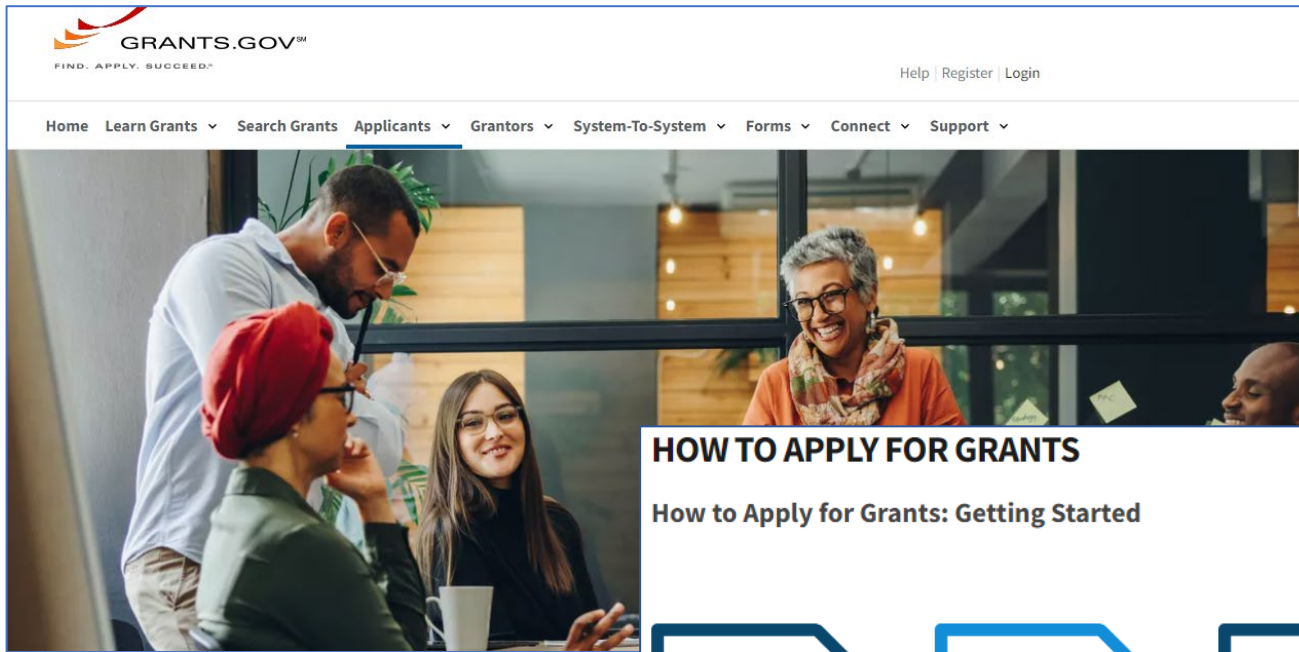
GRANTS.GOV℠
FIND. APPLY. SUCCEED.℠

Help | Register | Login

Home Learn Grants Search Grants Applicants Grantors System-To-System Forms Connect Support

HOW TO APPLY FOR GRANTS

How to Apply for Grants: Getting Started